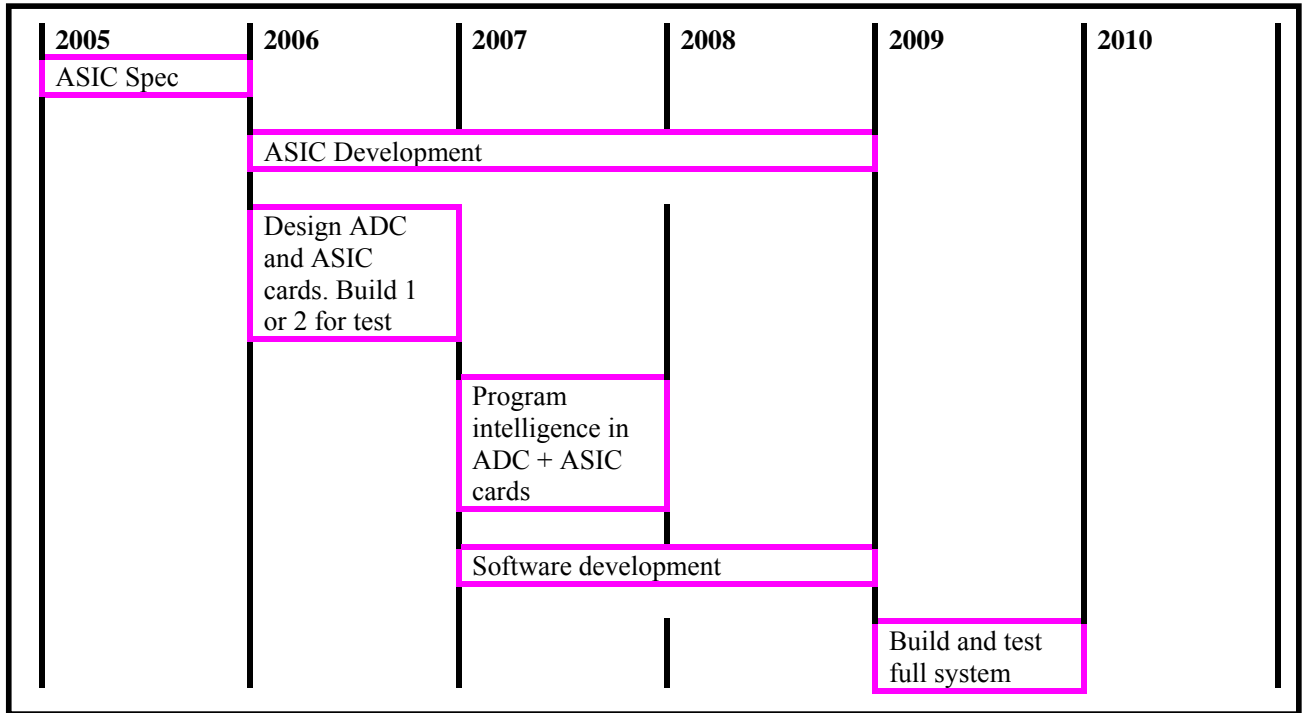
**2005** **2006** **2007** **2008** **2009** **2010**

ASIC Spec

ASIC Development

Design ADC and ASIC cards. Build 1 or 2 for test

Program intelligence in ADC + ASIC cards

Software development

Build and test full system